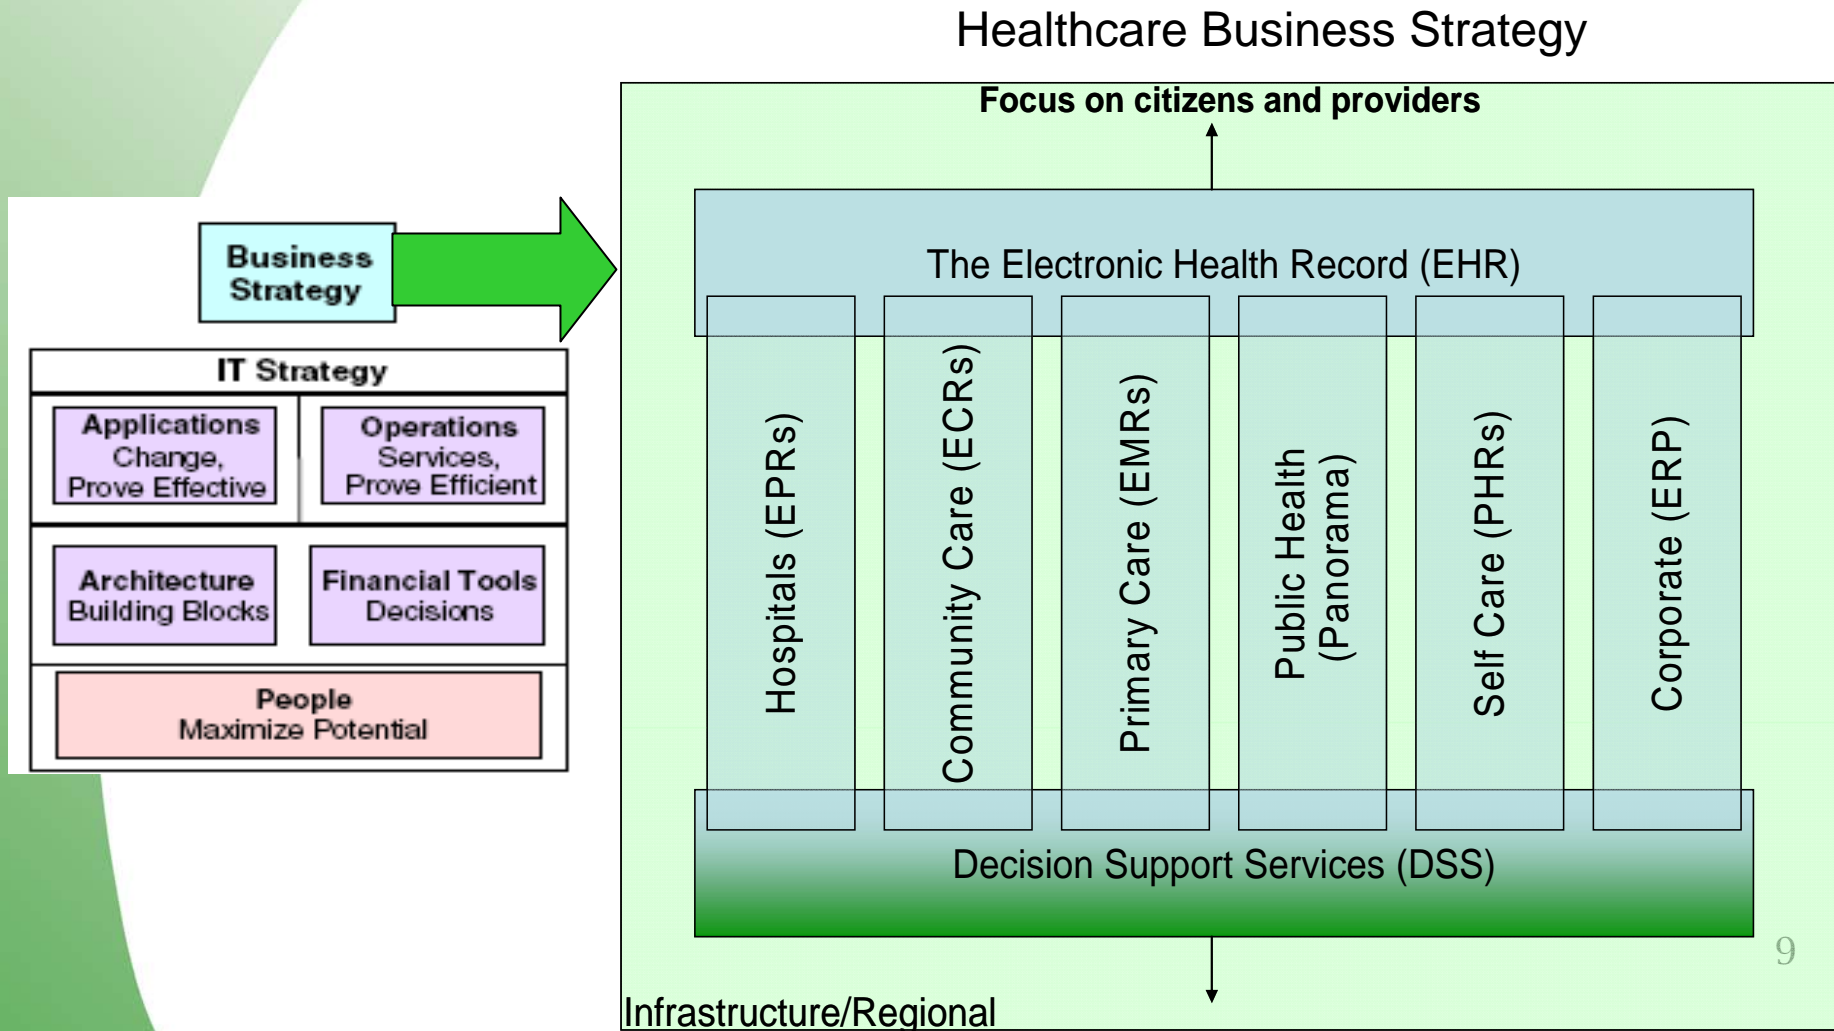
Healthcare Business Strategy

Business Strategy

IT Strategy

Applications Change, Prove Effective

Operations Services, Prove Efficient

Architecture Building Blocks

Financial Tools Decisions

People Maximize Potential

Focus on citizens and providers

The Electronic Health Record (EHR)

Hospitals (EPRs)

Community Care (ECRs)

Primary Care (EMRs)

Public Health (Panorama)

Self Care (PHRs)

Corporate (ERP)

Decision Support Services (DSS)

Infrastructure/Regional

9